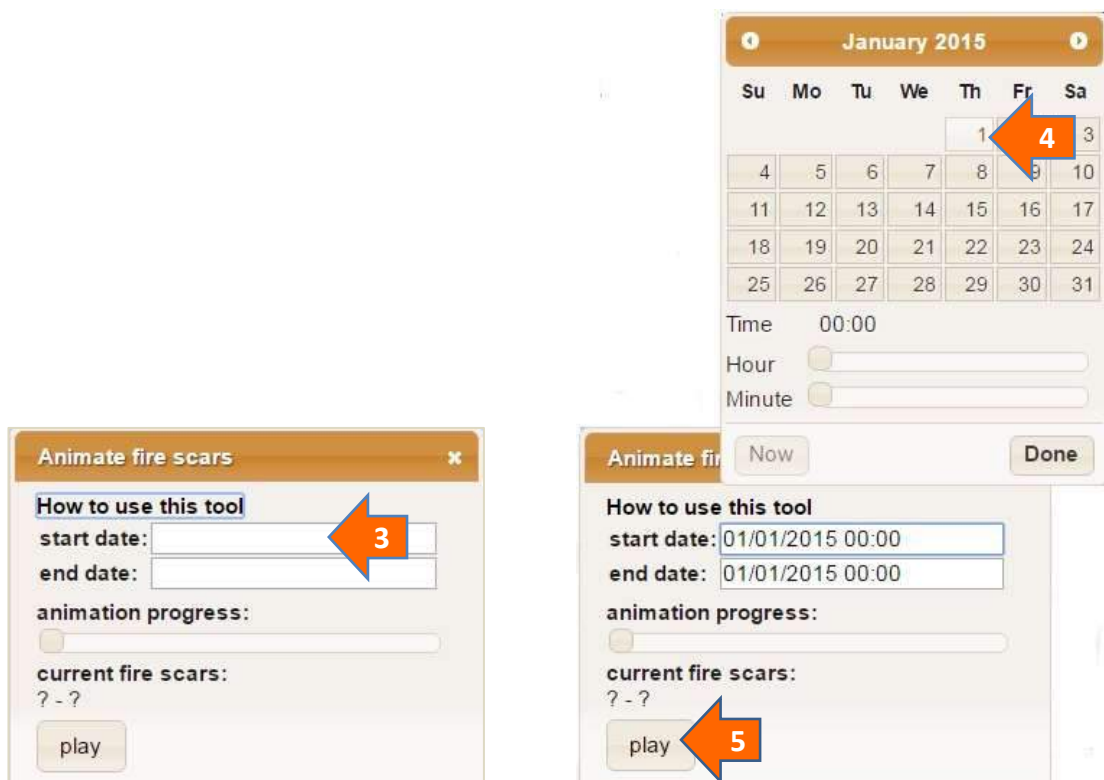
January 2015

| Su | Mo | Tu | We | Th | Fr | Sa |
|---|---|---|---|---|---|---|
| | | | | 1 | 2 | 3 |
| 4 | 5 | 6 | 7 | 8 | 9 | 10 |
| 11 | 12 | 13 | 14 | 15 | 16 | 17 |
| 18 | 19 | 20 | 21 | 22 | 23 | 24 |
| 25 | 26 | 27 | 28 | 29 | 30 | 31 |

4

Time 00:00
Hour
Minute

Now
Done

Animate fire scars
×
How to use this tool
start date:
3
end date:
animation progress:
current fire scars:
? - ?
play

Animate fi
How to use this tool
start date: 01/01/2015 00:00
end date: 01/01/2015 00:00
animation progress:
current fire scars:
? - ?
play
5